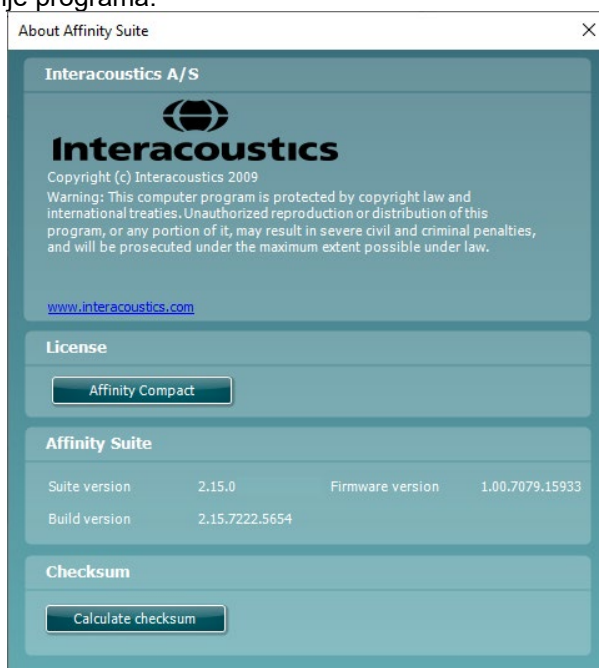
ije programa.

About Affinity Suite

×

Interacoustics A/S

Interacoustics

Copyright (c) Interacoustics 2009

Warning: This computer program is protected by copyright law and international treaties. Unauthorized reproduction or distribution of this program, or any portion of it, may result in severe civil and criminal penalties, and will be prosecuted under the maximum extent possible under law.

www.interacoustics.com

License

Affinity Compact

Affinity Suite

Suite version 2.15.0 Firmware version 1.00.7079.15933

Build version 2.15.7222.5654

Checksum

Calculate checksum